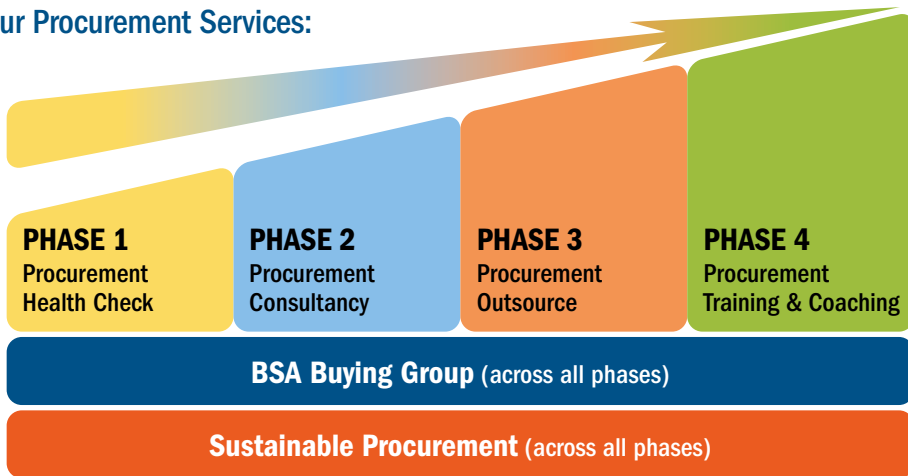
ur Procurement Services:

PHASE 1
Procurement Health Check

PHASE 2
Procurement Consultancy

PHASE 3
Procurement Outsource

PHASE 4
Procurement Training & Coaching

BSA Buying Group (across all phases)

Sustainable Procurement (across all phases)